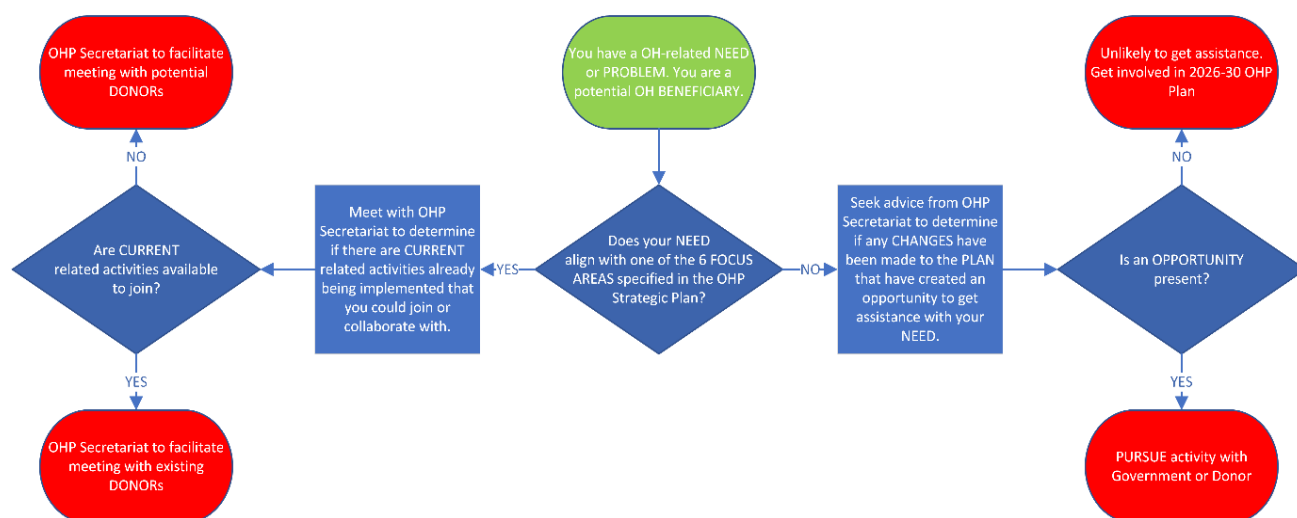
You have a OH-related NEED or PROBLEM. You are a potential OH BENEFICIARY.

Does your NEED align with one of the 6 FOCUS AREAS specified in the OHP Strategic Plan?

YES

Meet with OHP Secretariat to determine if there are CURRENT related activities already being implemented that you could join or collaborate with.

Are CURRENT related activities available to join?

NO

OHP Secretariat to facilitate meeting with potential DONORs

YES

OHP Secretariat to facilitate meeting with existing DONORs

NO

Seek advice from OHP Secretariat to determine if any CHANGES have been made to the PLAN that have created an opportunity to get assistance with your NEED.

Is an OPPORTUNITY present?

NO

Unlikely to get assistance. Get involved in 2026-30 OHP Plan

YES

PURSUE activity with Government or Donor